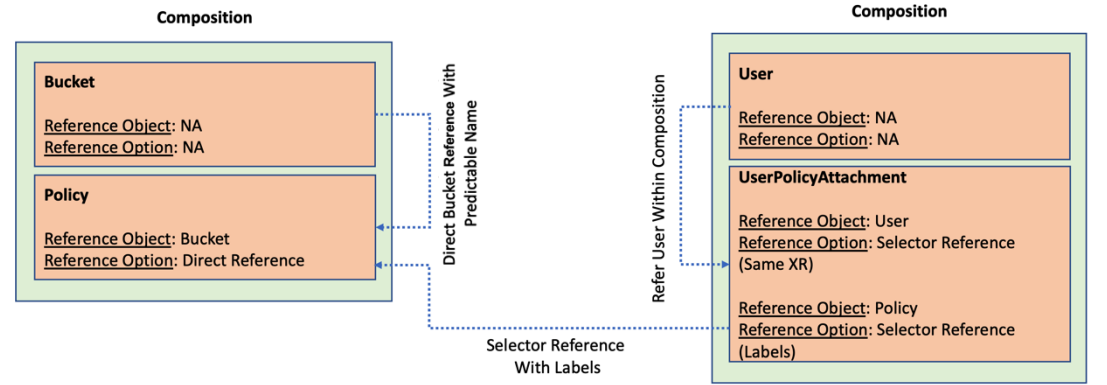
Composition

Bucket

Reference Object: NA
Reference Option: NA

Policy

Reference Object: Bucket
Reference Option: Direct Reference

Direct Bucket Reference With Predictable Name

Selector Reference With Labels

Refer User Within Composition

Composition

User

Reference Object: NA
Reference Option: NA

UserPolicyAttachment

Reference Object: User
Reference Option: Selector Reference (Same XR)

Reference Object: Policy
Reference Option: Selector Reference (Labels)